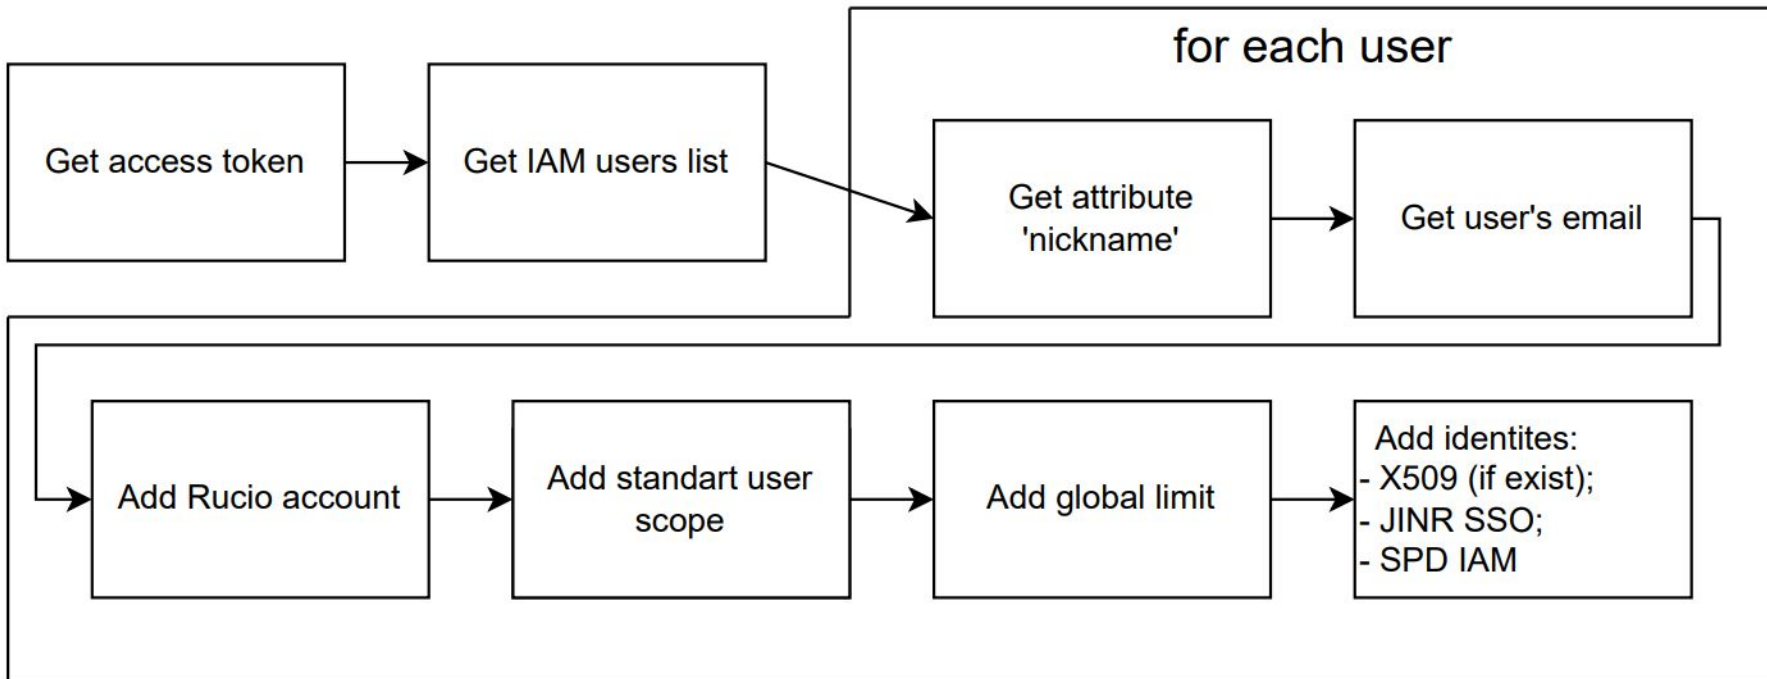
Get access token

Get IAM users list

for each user

Get attribute 'nickname'

Get user's email

Add Rucio account

Add standart user scope

Add global limit

Add identites:
- X509 (if exist);
- JINR SSO;
- SPD IAM